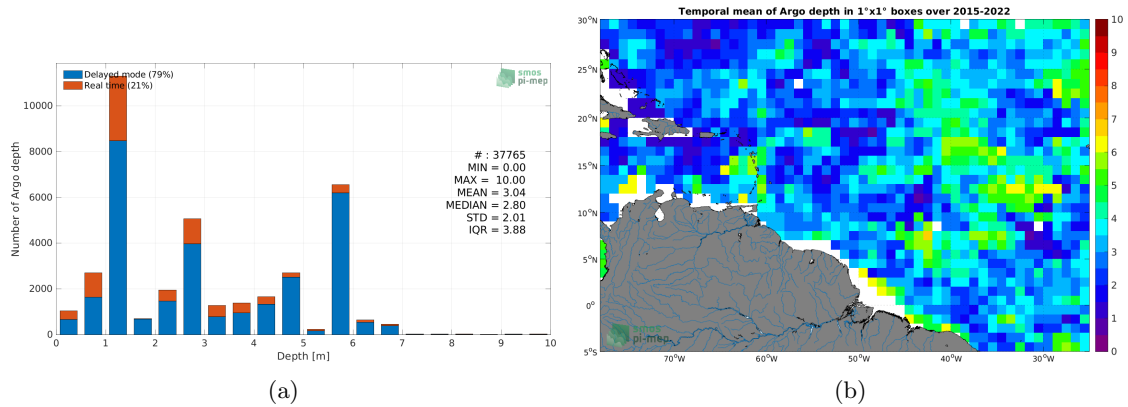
Delayed mode (79%)
Real time (21%)

smos
pi-mep

Number of Argo depth

10000
8000
6000
4000
2000
0

0 1 2 3 4 5 6 7 8 9 10

Depth [m]

# : 37765
MIN = 0.00
MAX = 10.00
MEAN = 3.04
MEDIAN = 2.80
STD = 2.01
IQR = 3.88

(a)

Temporal mean of Argo depth in 1°x1° boxes over 2015-2022

30°N
25°N
20°N
15°N
10°N
5°N
0°
5°S

70°W 60°W 50°W 40°W 30°W

10
9
8
7
6
5
4
3
2
1
0

smos
pi-mep

(b)